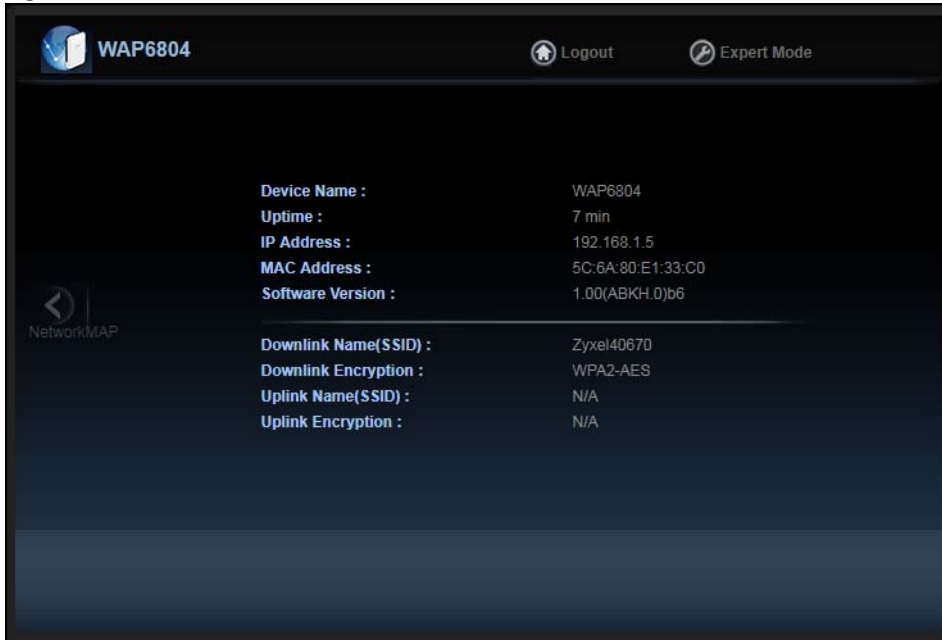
WAP6804

Logout

Expert Mode

NetworkMAP

| | |
|---|---|
| Device Name : | WAP6804 |
| Uptime : | 7 min |
| IP Address : | 192.168.1.5 |
| MAC Address : | 5C:6A:80:E1:33:C0 |
| Software Version : | 1.00(ABKH.0)b6 |

| | |
|---|---|
| Downlink Name(SSID) : | Zyxel40670 |
| Downlink Encryption : | WPA2-AES |
| Uplink Name(SSID) : | N/A |
| Uplink Encryption : | N/A |